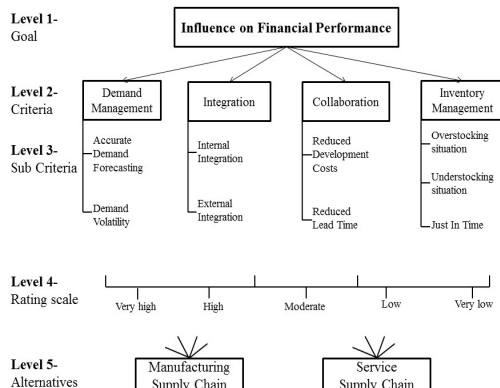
Level 1-
Goal

Influence on Financial Performance

Level 2-
Criteria

Demand Management

Integration

Collaboration

Inventory Management

Level 3-
Sub Criteria

Accurate Demand Forecasting

Demand Volatility

Internal Integration

External Integration

Reduced Development Costs

Reduced Lead Time

Overstocking situation

Understocking situation

Just In Time

Level 4-
Rating scale

Very high

High

Moderate

Low

Very low

Level 5-
Alternatives

Manufacturing Supply Chain

Service Supply Chain